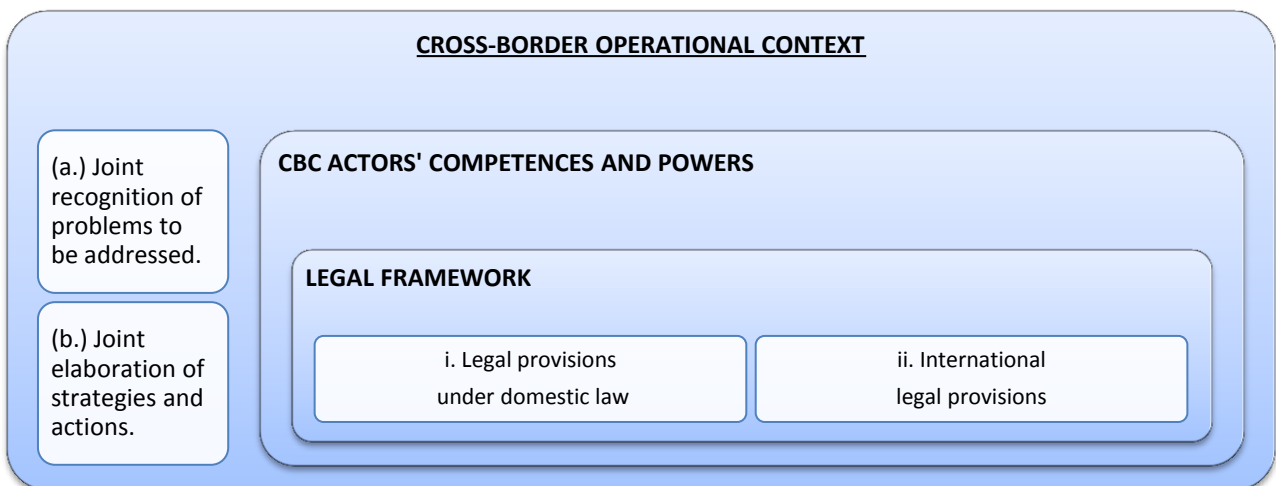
CROSS-BORDER OPERATIONAL CONTEXT

(a.) Joint recognition of problems to be addressed.

(b.) Joint elaboration of strategies and actions.

CBC ACTORS' COMPETENCES AND POWERS

LEGAL FRAMEWORK

i. Legal provisions under domestic law

ii. International legal provisions